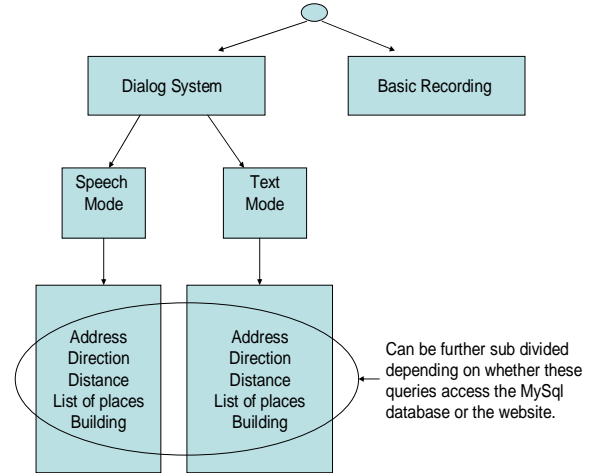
Dialog System

Basic Recording

Speech Mode

Text Mode

Address
Direction
Distance
List of places
Building

Address
Direction
Distance
List of places
Building

Can be further sub divided depending on whether these queries access the MySql database or the website.